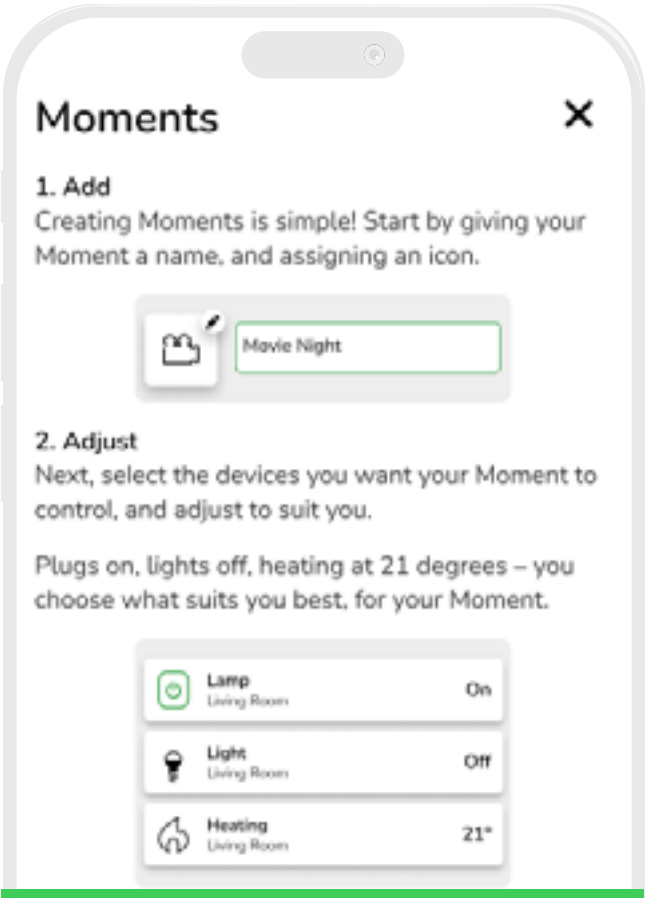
Moments

✕

1. Add
Creating Moments is simple! Start by giving your Moment a name, and assigning an icon.

Movie Night

2. Adjust
Next, select the devices you want your Moment to control, and adjust to suit you.

Plugs on, lights off, heating at 21 degrees – you choose what suits you best, for your Moment.

| | | |
|---|---|---|
| Lamp<br>Living Room | | On |
| Light<br>Living Room | | Off |
| Heating<br>Living Room | | 21° |